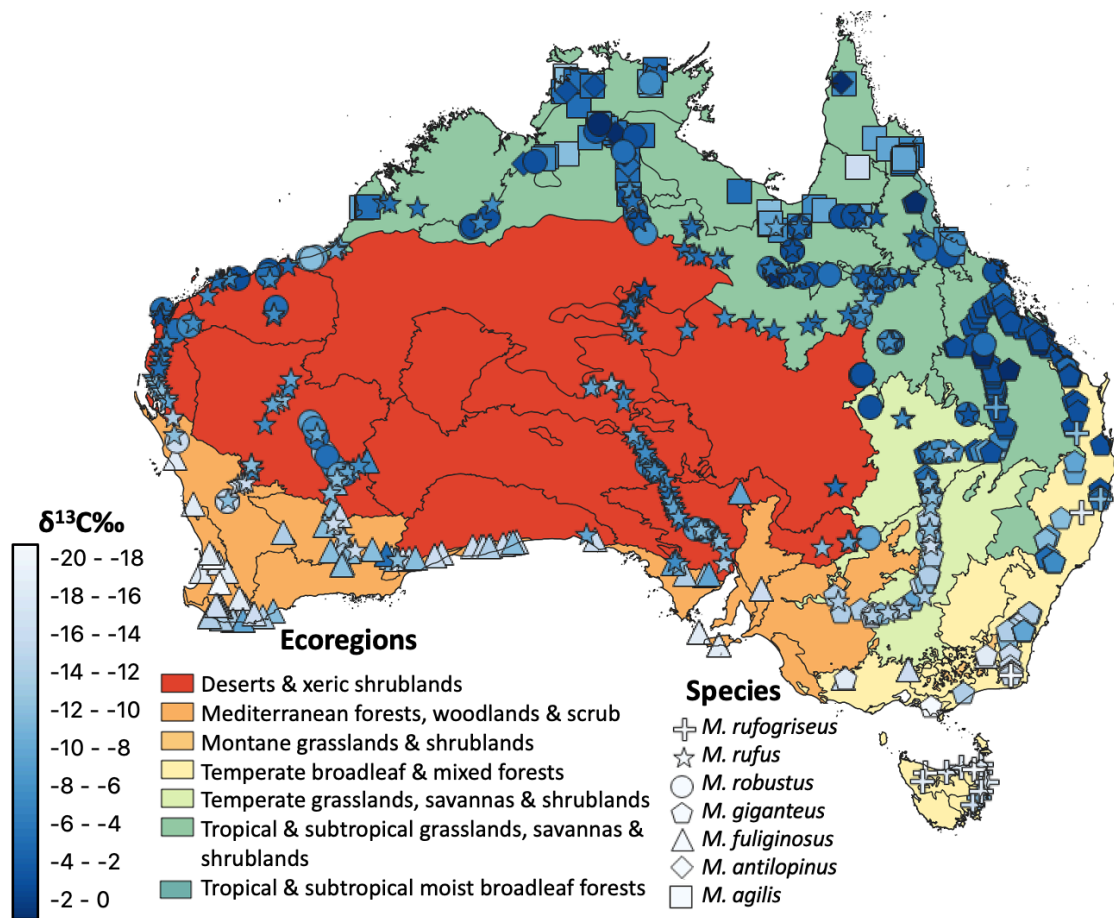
$\delta^{13}C‰$
-20 - -18
-18 - -16
-16 - -14
-14 - -12
-12 - -10
-10 - -8
-8 - -6
-6 - -4
-4 - -2
-2 - 0

Ecoregions
Deserts & xeric shrublands
Mediterranean forests, woodlands & scrub
Montane grasslands & shrublands
Temperate broadleaf & mixed forests
Temperate grasslands, savannas & shrublands
Tropical & subtropical grasslands, savannas & shrublands
Tropical & subtropical moist broadleaf forests

Species
M. rufogriseus
M. rufus
M. robustus
M. giganteus
M. fuliginosus
M. antilopinus
M. agilis